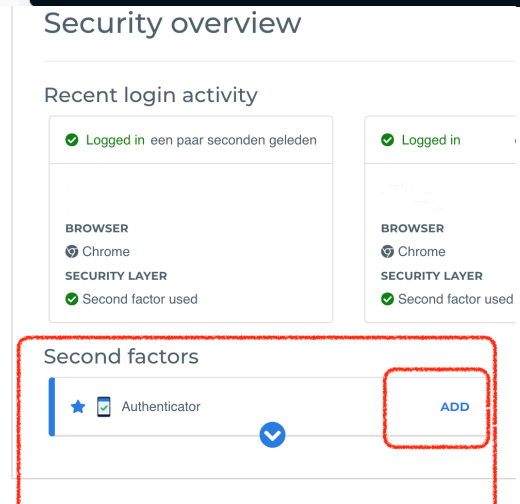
Security overview

Recent login activity

Logged in een paar seconden geleden

BROWSER
Chrome
SECURITY LAYER
Second factor used

Logged in

BROWSER
Chrome
SECURITY LAYER
Second factor used

Second factors

Authenticator

ADD